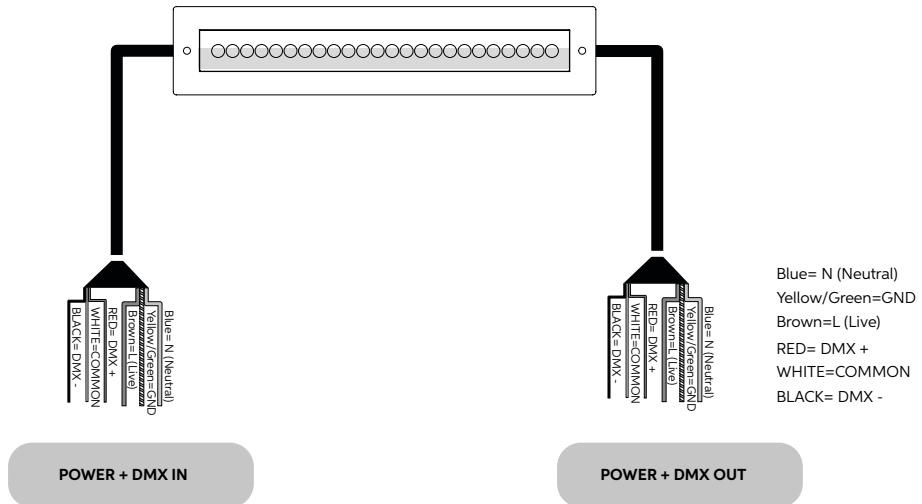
BLACK= DMX -
WHITE=COMMON
RED= DMX +
Brown=L (Live)
Yellow/Green=GND
Blue= N (Neutral)

BLACK= DMX -
WHITE=COMMON
RED= DMX +
Brown=L (Live)
Yellow/Green=GND
Blue= N (Neutral)

Blue= N (Neutral)
Yellow/Green=GND
Brown=L (Live)
RED= DMX +
WHITE=COMMON
BLACK= DMX -

POWER + DMX IN

POWER + DMX OUT